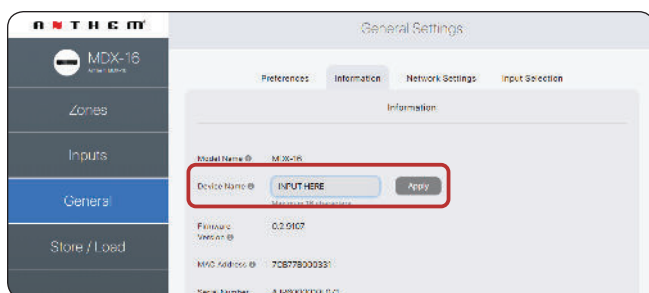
ANTHEM

MDX-16
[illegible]

Zones

Inputs

General

Store / Load

General Settings

Preferences Information Network Settings Input Selection

Information

Model Name ⓘ MDX-16

Device Name ⓘ INPUT HERE Apply

Maximum 16 characters

Firmware Version ⓘ 0.2.9107

MAC Address ⓘ 70B778000331

Serial Number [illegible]